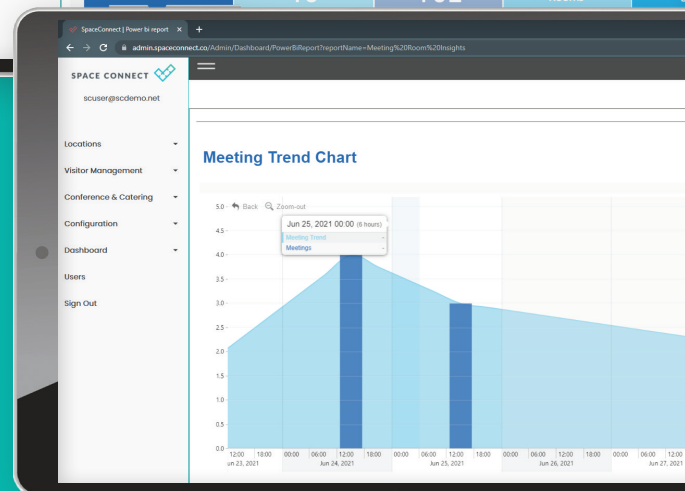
SpaceConnect | Power bi report ×
+
admin.spaceconnect.co/Admin/Dashboard/PowerBIReport?reportName=Meeting%20Room%20Insights

SPACE CONNECT
scuser@scdemo.net

Locations
Visitor Management
Conference & Catering
Configuration
Dashboard
Users
Sign Out

Meeting Trend Chart

Back
Zoom-out

Jun 25, 2021 00:00 (6 hours)
Meeting Trend
Meetings

5.0
4.5
4.0
3.5
3.0
2.5
2.0
1.5
1.0
0.5
0.0

12:00 18:00 00:00 06:00 12:00 18:00 00:00 06:00 12:00 18:00 00:00 06:00 12:00 18:00 00:00 06:00 12:00
un 23, 2021
Jun 24, 2021
Jun 25, 2021
Jun 26, 2021
Jun 27, 2021